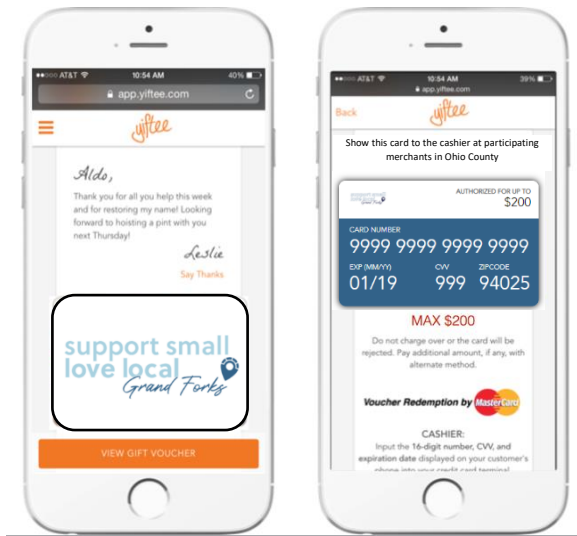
●●○○○ AT&T 10:54 AM 40%

app.yiftee.com

yiftee

Aldo,

Thank you for all you help this week and for restoring my name! Looking forward to hoisting a pint with you next Thursday!

Leslie

Say Thanks

support small love local Grand Forks

VIEW GIFT VOUCHER

●●○○○ AT&T 10:54 AM 39%

app.yiftee.com

Back yiftee

Show this card to the cashier at participating merchants in Ohio County

AUTHORIZED FOR UP TO $200

CARD NUMBER
9999 9999 9999 9999

EXP (MM/YY) 01/19 CVV 999 ZIPCODE 94025

MAX $200

Do not charge over or the card will be rejected. Pay additional amount, if any, with alternate method.

Voucher Redemption by MasterCard

CASHIER:
Input the 16-digit number, CVV, and expiration date displayed on your customer's phone into your credit card terminal